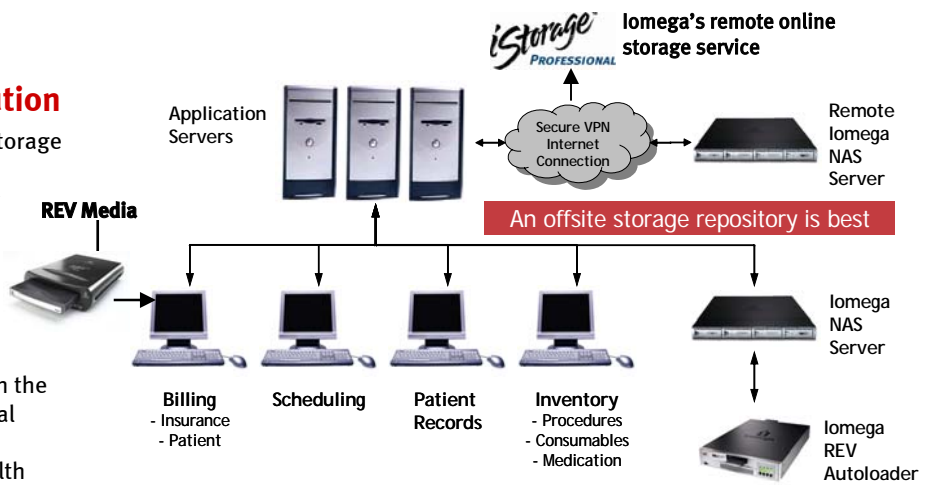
iStorage PROFESSIONAL

Iomega's remote online storage service

ation

torage

Application Servers

Secure VPN Internet Connection

Remote Iomega NAS Server

REV Media

An offsite storage repository is best

Iomega NAS Server

n the

al

lth

Billing
- Insurance
- Patient

Scheduling

Patient Records

Inventory
- Procedures
- Consumables
- Medication

Iomega REV Autoloader